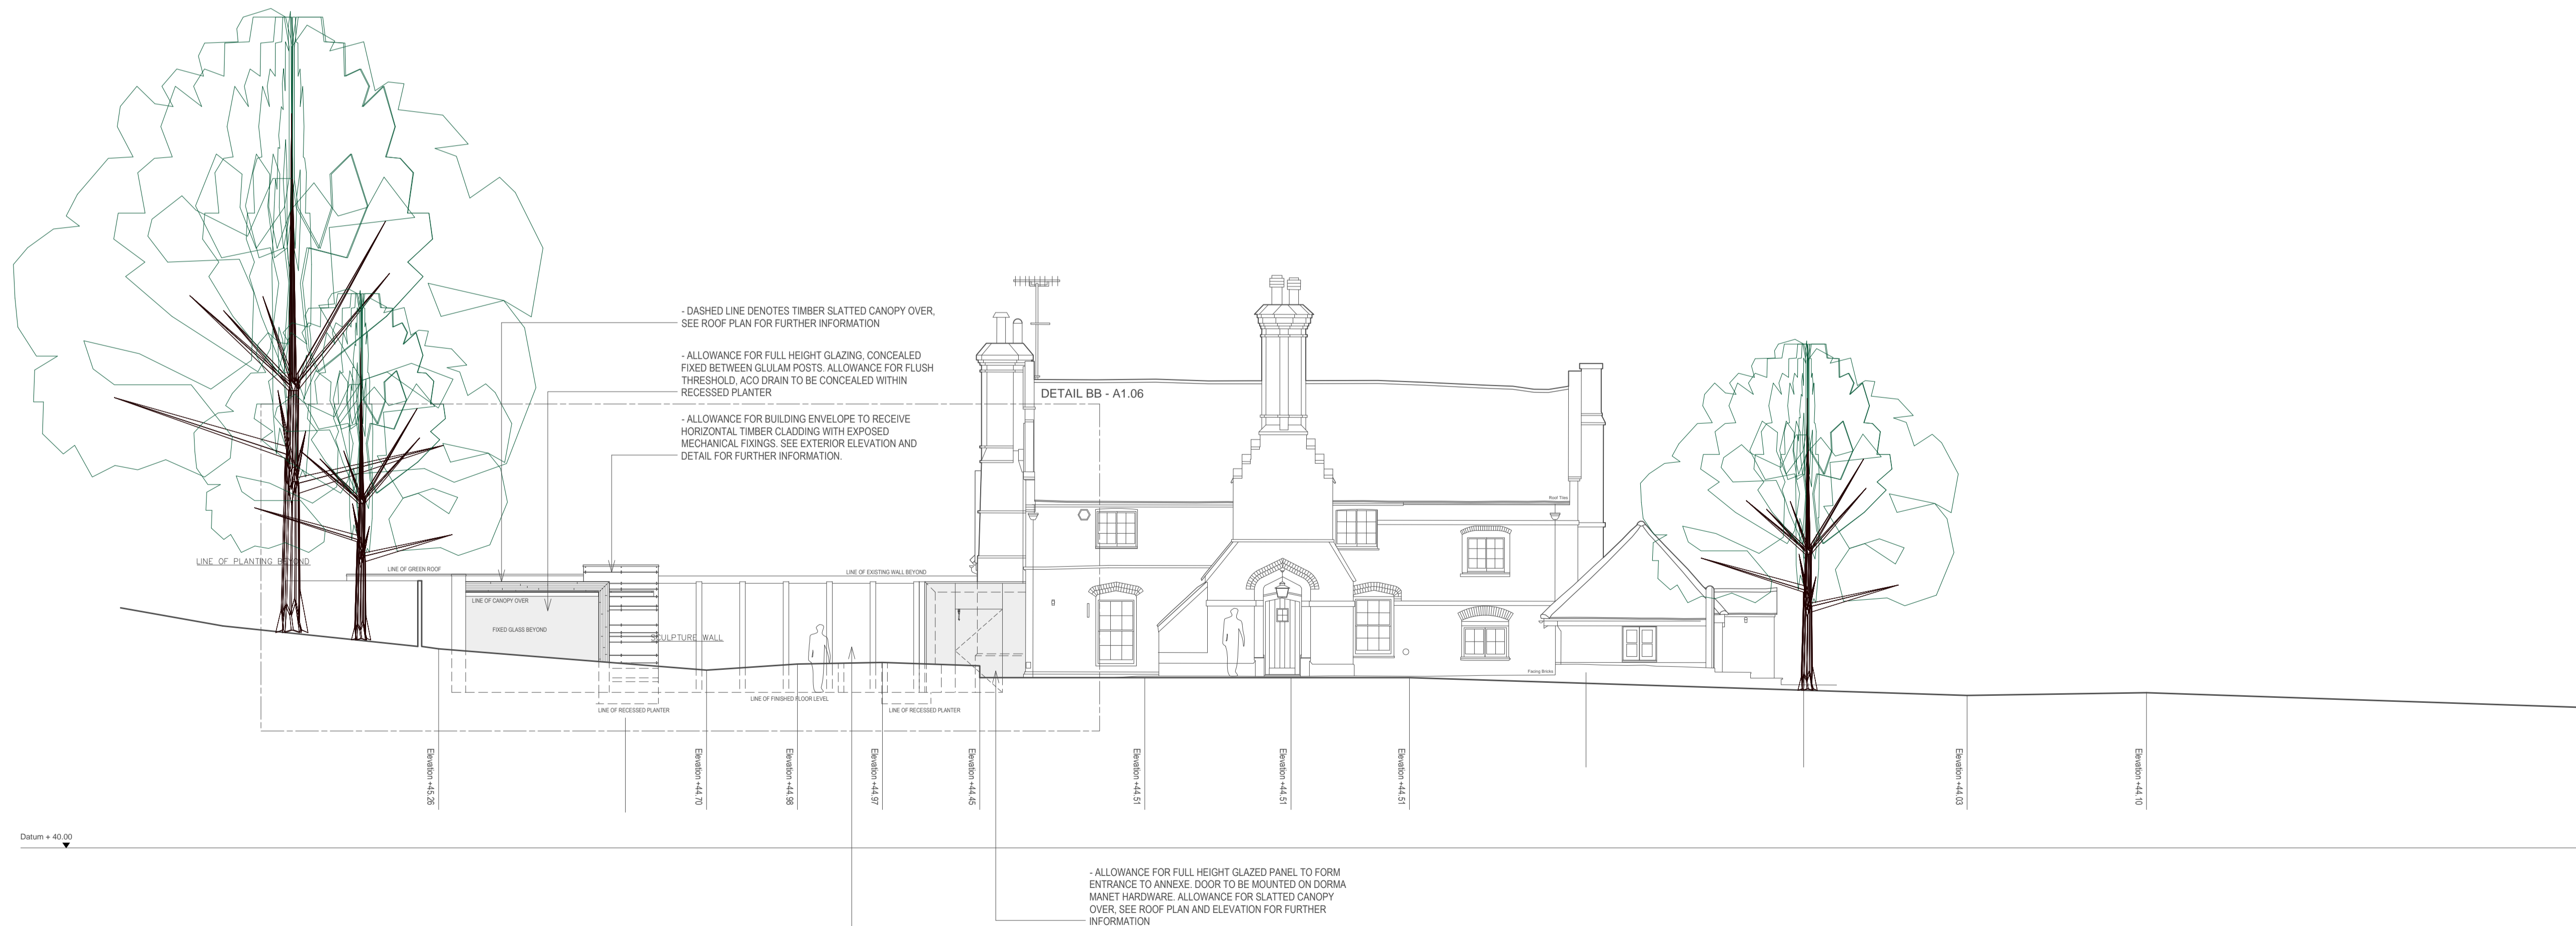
- DASHED LINE DENOTES TIMBER SLATTED CANOPY OVER, SEE ROOF PLAN FOR FURTHER INFORMATION

- ALLOWANCE FOR FULL HEIGHT GLAZING, CONCEALED FIXED BETWEEN GLULAM POSTS. ALLOWANCE FOR FLUSH THRESHOLD, ACO DRAIN TO BE CONCEALED WITHIN RECESSED PLANTER

- ALLOWANCE FOR BUILDING ENVELOPE TO RECEIVE HORIZONTAL TIMBER CLADDING WITH EXPOSED MECHANICAL FIXINGS. SEE EXTERIOR ELEVATION AND DETAIL FOR FURTHER INFORMATION.

DETAIL BB - A1.06

Roof Tiles

LINE OF PLANTING BEYOND

LINE OF GREEN ROOF

LINE OF EXISTING WALL BEYOND

LINE OF CANOPY OVER

FIXED GLASS BEYOND

SCULPTURE WALL

Facing Bricks

LINE OF RECESSED PLANTER

LINE OF FINISHED FLOOR LEVEL

LINE OF RECESSED PLANTER

Elevation +45.26

Elevation +44.70

Elevation +44.98

Elevation +44.97

Elevation +44.45

Elevation +44.51

Elevation +44.51

Elevation +44.51

Elevation +44.03

Elevation +44.10

Datum + 40.00

- ALLOWANCE FOR FULL HEIGHT GLAZED PANEL TO FORM ENTRANCE TO ANNEXE. DOOR TO BE MOUNTED ON DORMA MANET HARDWARE. ALLOWANCE FOR SLATTED CANOPY OVER, SEE ROOF PLAN AND ELEVATION FOR FURTHER INFORMATION